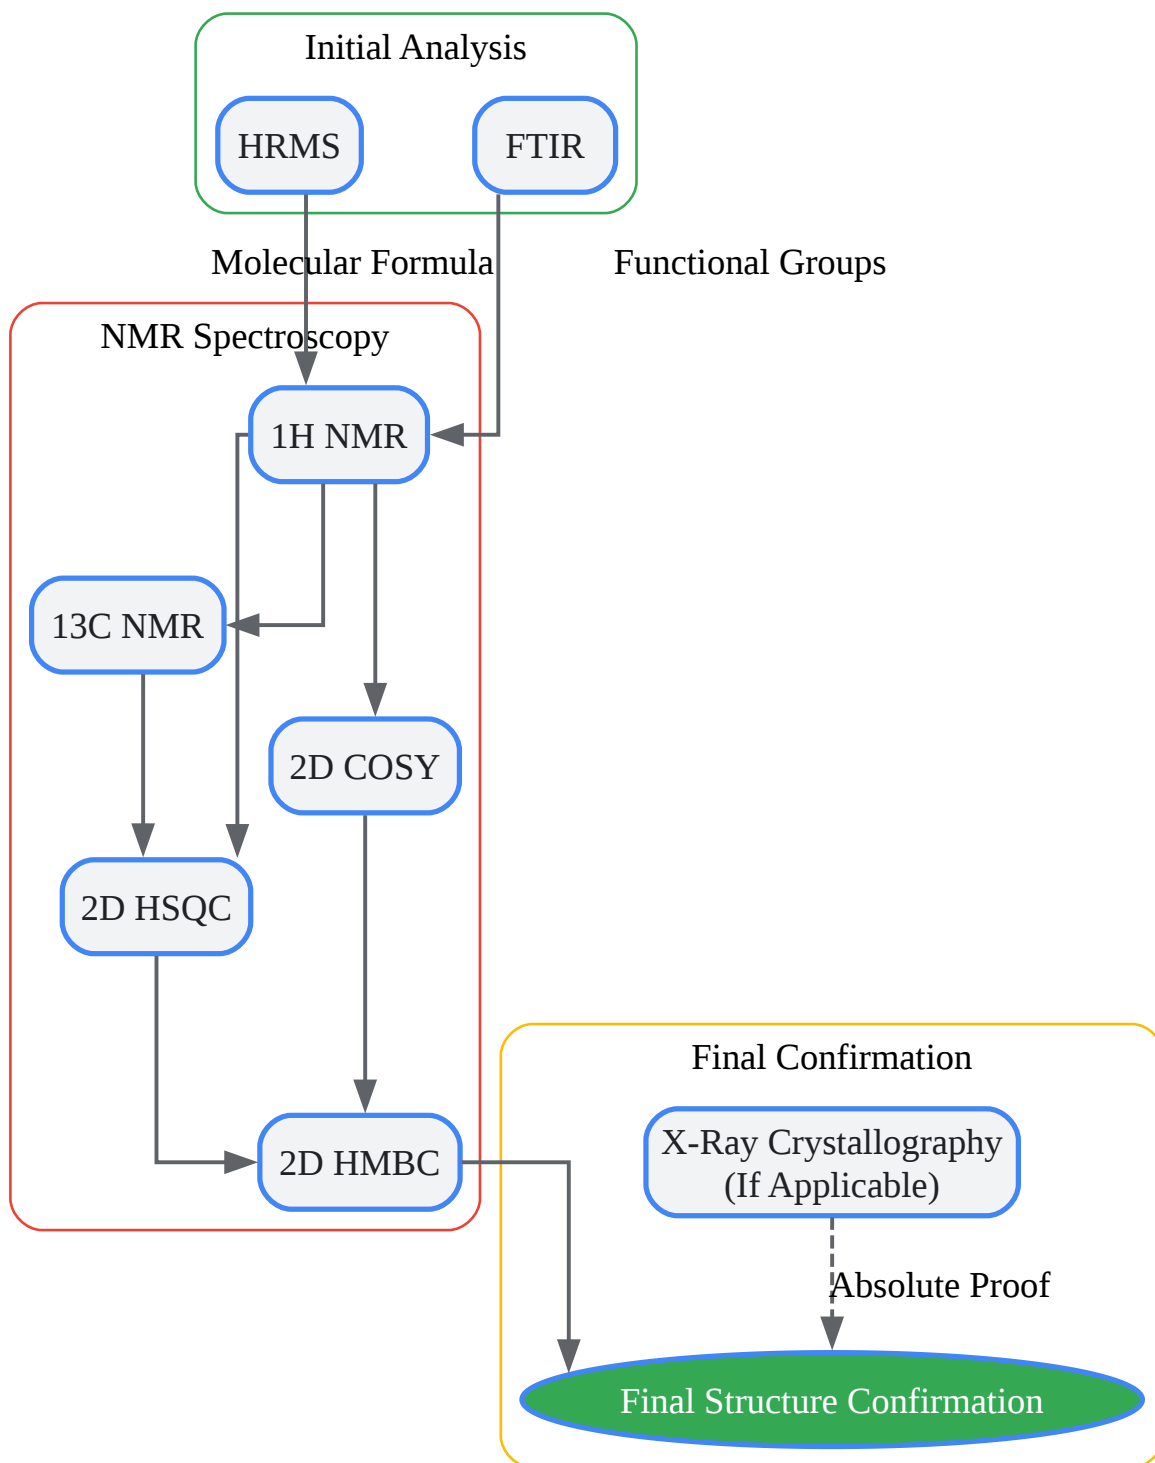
Initial Analysis

HRMS

FTIR

Molecular Formula

Functional Groups

NMR Spectroscopy

1H NMR

13C NMR

2D COSY

2D HSQC

2D HMBC

Final Confirmation

X-Ray Crystallography (If Applicable)

Absolute Proof

Final Structure Confirmation